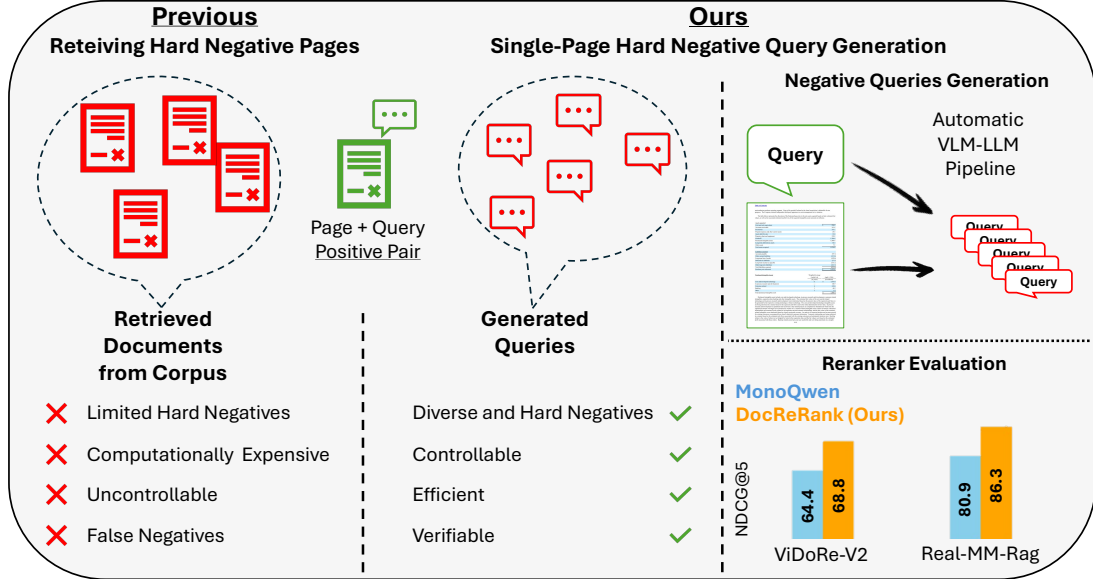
Previous
Reteiving Hard Negative Pages

Ours
Single-Page Hard Negative Query Generation

Page + Query
Positive Pair

Retrieved Documents from Corpus

Generated Queries

Negative Queries Generation

Query

Automatic VLM-LLM Pipeline

Query
Query
Query
Query
Query

Reranker Evaluation

MonoQwen
DocReRank (Ours)

NDCG@5

64.4
68.8
80.9
86.3

ViDoRe-V2
Real-MM-Rag

Limited Hard Negatives
Computationally Expensive
Uncontrollable
False Negatives

Diverse and Hard Negatives
Controllable
Efficient
Verifiable